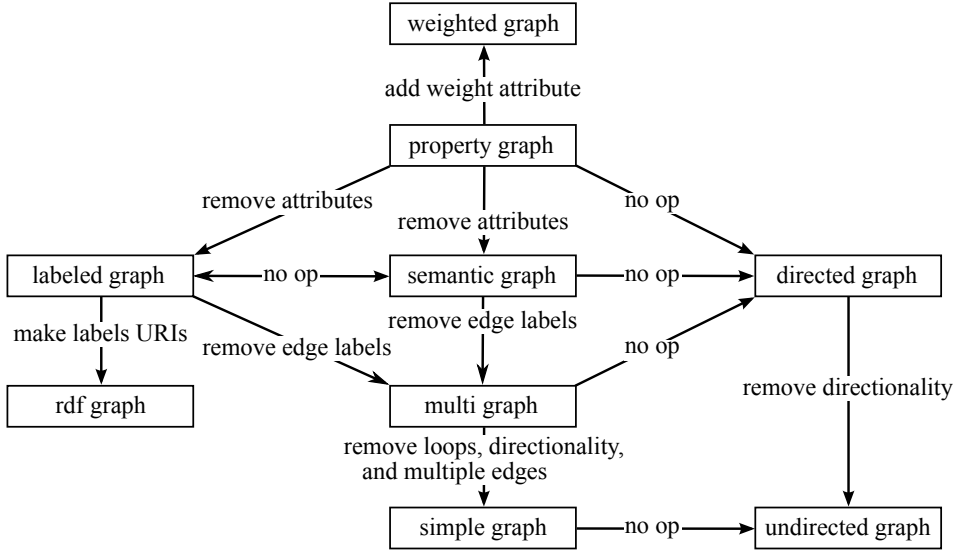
weighted graph

add weight attribute

property graph

remove attributes

remove attributes

no op

labeled graph

no op

semantic graph

no op

directed graph

make labels URIs

remove edge labels

remove edge labels

no op

rdf graph

multi graph

remove directionality

remove loops, directionality, and multiple edges

simple graph

no op

undirected graph